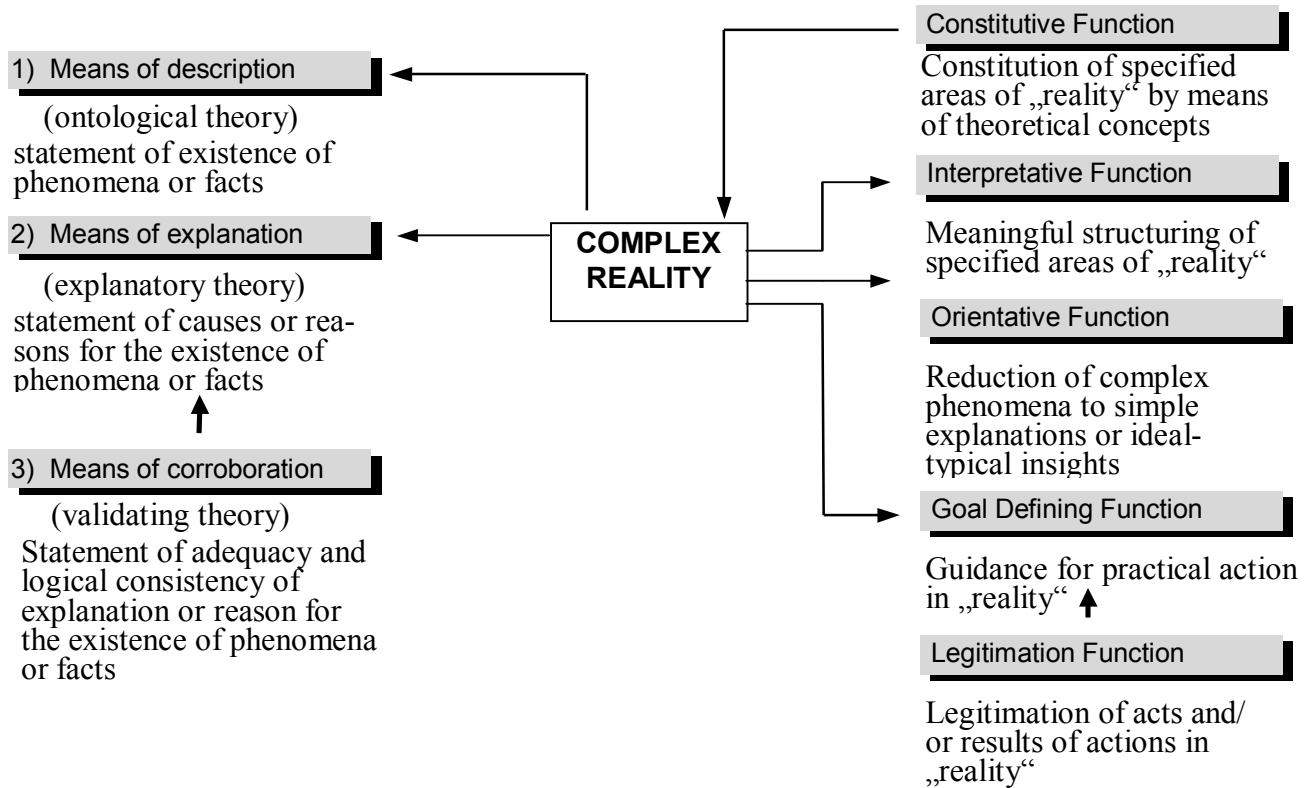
1) Means of description

(ontological theory)
statement of existence of phenomena or facts

2) Means of explanation

(explanatory theory)
statement of causes or reasons for the existence of phenomena or facts

3) Means of corroboration

(validating theory)
Statement of adequacy and logical consistency of explanation or reason for the existence of phenomena or facts

COMPLEX REALITY

Constitutive Function

Constitution of specified areas of „reality“ by means of theoretical concepts

Interpretative Function

Meaningful structuring of specified areas of „reality“

Orientative Function

Reduction of complex phenomena to simple explanations or idealtypical insights

Goal Defining Function

Guidance for practical action in „reality“

Legitimation Function

Legitimation of acts and/ or results of actions in „reality“